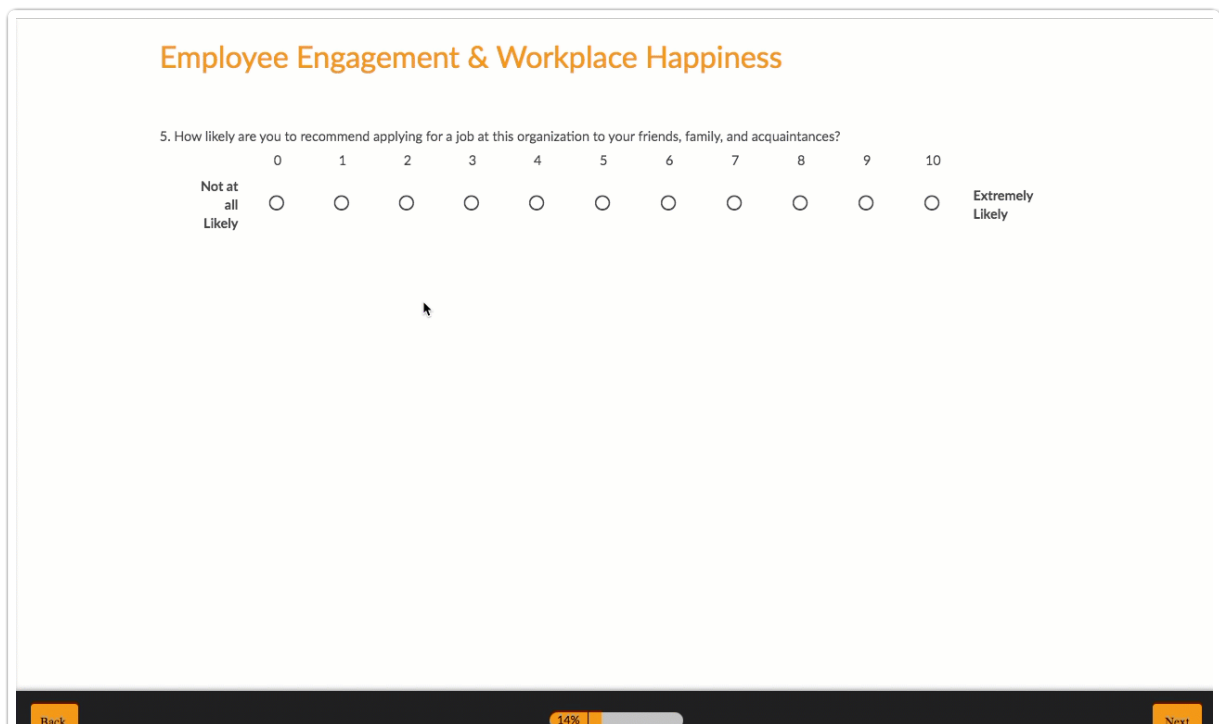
Employee Engagement & Workplace Happiness

5. How likely are you to recommend applying for a job at this organization to your friends, family, and acquaintances?

| | 0 | 1 | 2 | 3 | 4 | 5 | 6 | 7 | 8 | 9 | 10 | |
|---|---|---|---|---|---|---|---|---|---|---|---|---|
| Not at all Likely | ○ | ○ | ○ | ○ | ○ | ○ | ○ | ○ | ○ | ○ | ○ | Extremely Likely |

Back

14%

Next